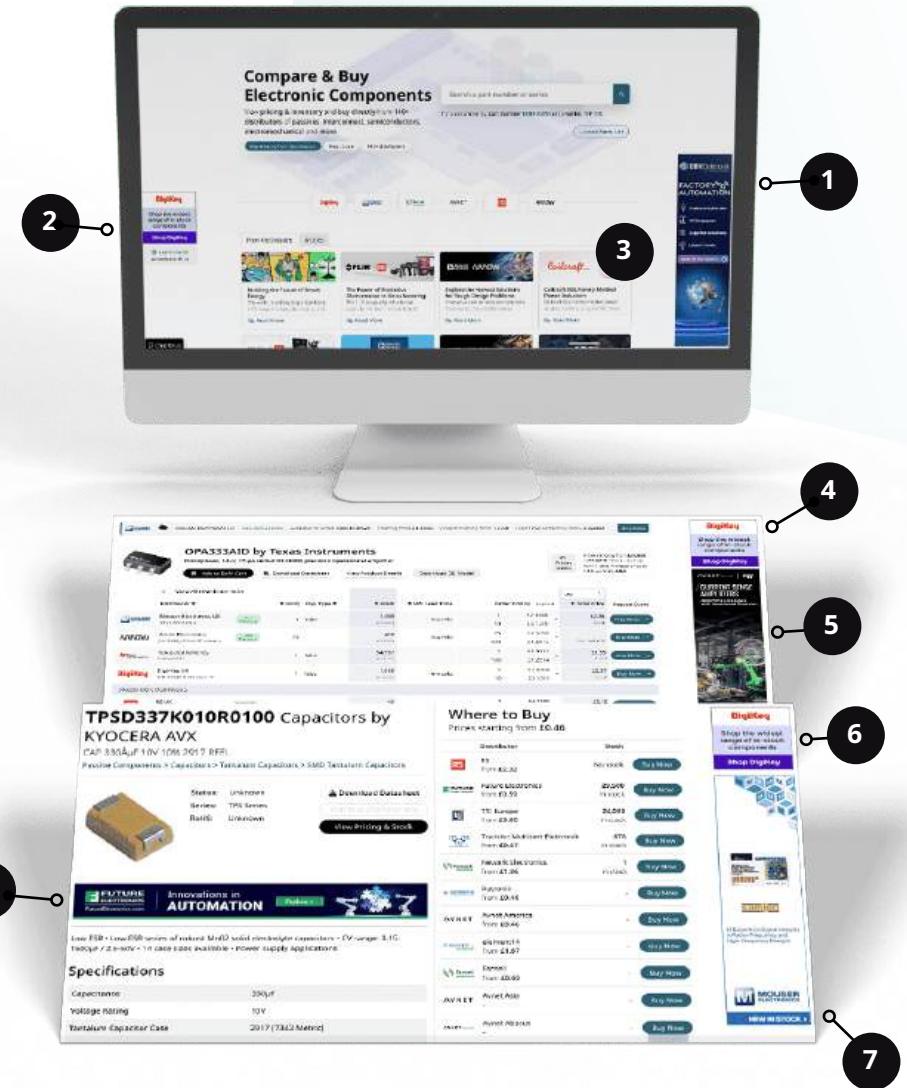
Compare & Buy Electronic Components

1

2

3

DigiKey

FACTORY AUTOMATION

4

5

6

7

OPA333AID by Texas Instruments

DigiKey

CURRENT SENSE AMPLIFIERS

TPSD337K010R0100 Capacitors by KYOCERA AVX

CAP 330µF 10V 10% 2917 REEL

Passive Components > Capacitors > Tantalum Capacitors > SMD Tantalum Capacitors

Status: Unknown
Series: TPS Series
RoHS: Unknown

Download Datasheet

View Pricing & Stock

FUTURE ELECTRONICS
Innovations in AUTOMATION

Specifications

| Capacitance | 330µF |
|---|---|
| Voltage Rating | 10V |
| Tantalum Capacitor Case | 2917 (7343 Metric) |

Where to Buy
Prices starting from £0.46

| Distributor | Stock | |
|---|---|---|
| RS From £0.82 | No stock | Buy Now |
| Future Electronics From £0.59 | 20,000 In stock | Buy Now |
| TTI Europe From £0.60 | 24,000 In stock | Buy Now |
| Transfer Multisort Elektronik From £0.47 | 874 In stock | Buy Now |
| Farnell Electronics From £1.06 | 1 In stock | Buy Now |
| Rutronik From £0.46 | - | Buy Now |
| Avnet Americas From £0.46 | - | Buy Now |
| element14 From £1.07 | - | Buy Now |
| Farnell From £0.60 | - | Buy Now |
| Avnet Asia | - | Buy Now |
| Avnet Abacus | - | Buy Now |

DigiKey
Shop the widest range of in-stock components
Shop DigiKey

MOUSER ELECTRONICS
NEW IN STOCK ›